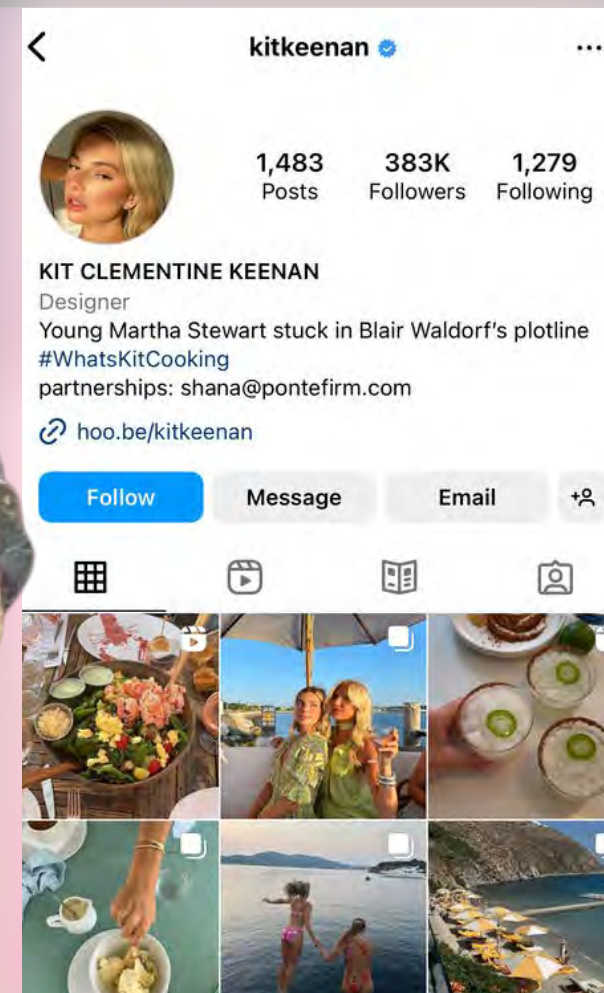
kitkeenan

1,483
Posts

383K
Followers

1,279
Following

KIT CLEMENTINE KEENAN
Designer
Young Martha Stewart stuck in Blair Waldorf's plotline
#WhatsKitCooking
partnerships: shana@pontefirm.com

hoo.be/kitkeenan

Follow

Message

Email